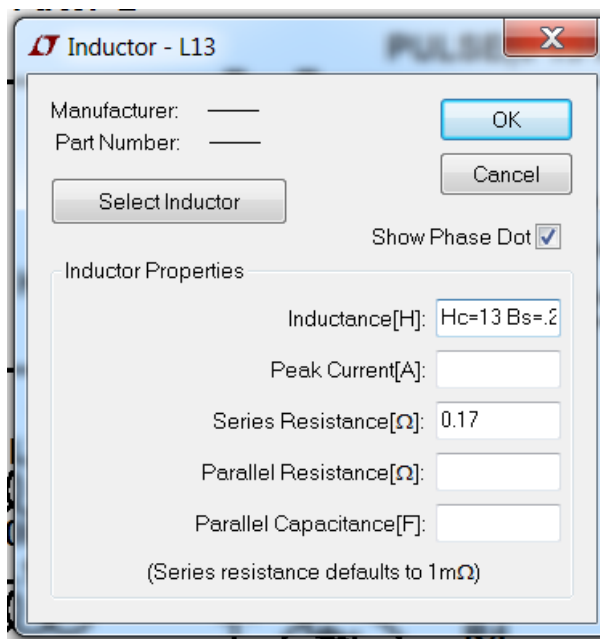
Inductor - L13

Manufacturer: ———
Part Number: ———

OK

Cancel

Select Inductor

Show Phase Dot

Inductor Properties

Inductance[H]: Hc=13 Bs=.2

Peak Current[A]:

Series Resistance[Ω]: 0.17

Parallel Resistance[Ω]:

Parallel Capacitance[F]:

(Series resistance defaults to 1mΩ)